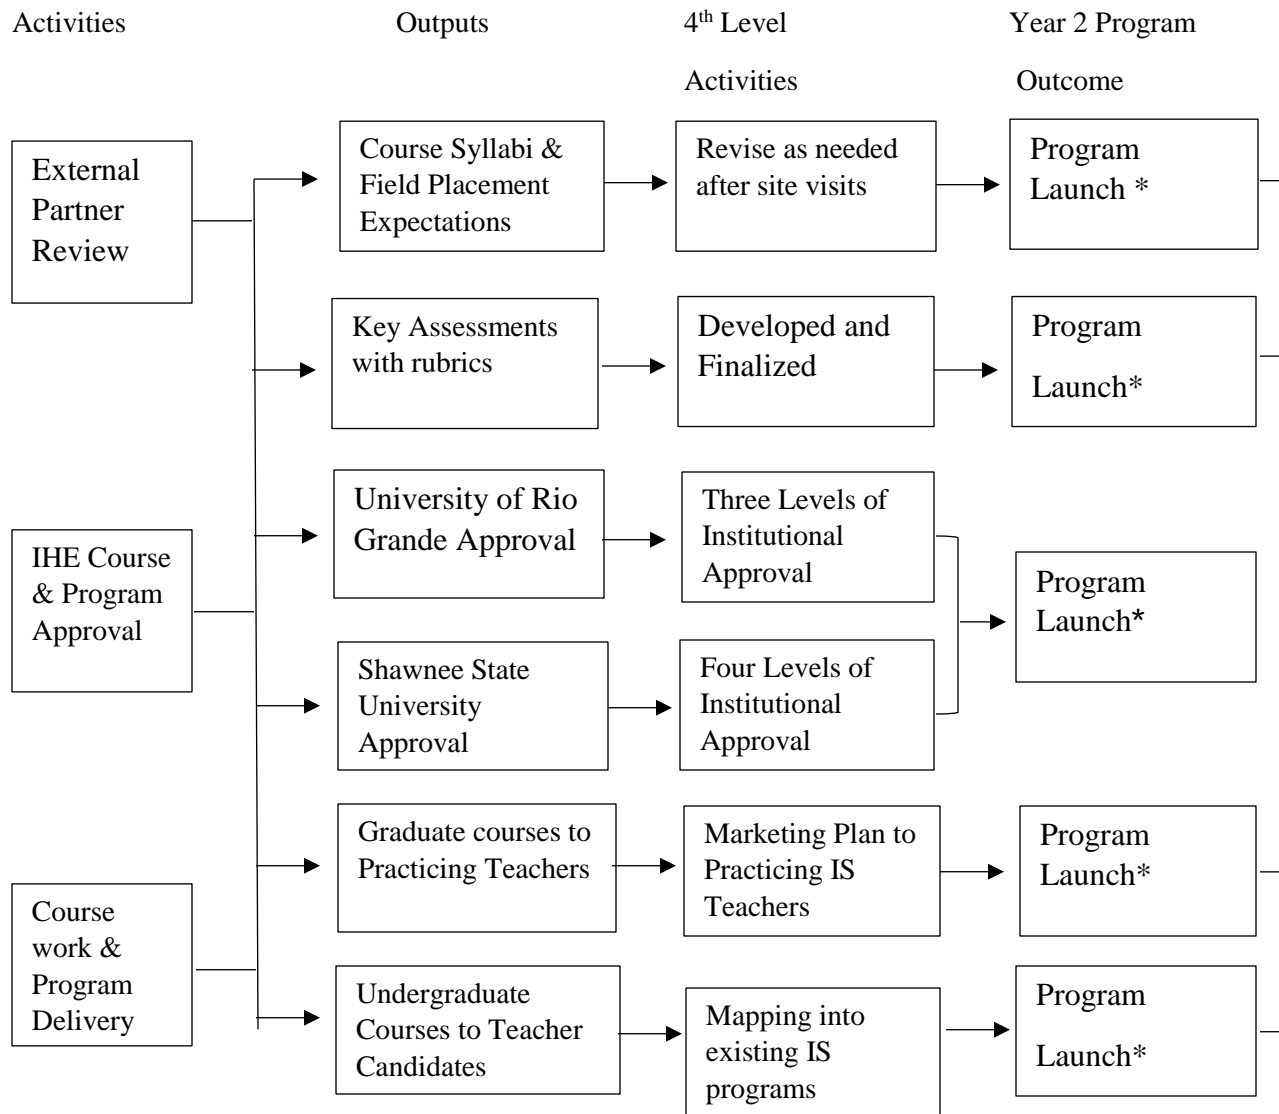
Activities

Outputs

4$^{th}$ Level Activities

Year 2 Program Outcome

External Partner Review

Course Syllabi & Field Placement Expectations

Revise as needed after site visits

Program Launch *

Key Assessments with rubrics

Developed and Finalized

Program Launch*

IHE Course & Program Approval

University of Rio Grande Approval

Three Levels of Institutional Approval

Program Launch*

Shawnee State University Approval

Four Levels of Institutional Approval

Course work & Program Delivery

Graduate courses to Practicing Teachers

Marketing Plan to Practicing IS Teachers

Program Launch*

Undergraduate Courses to Teacher Candidates

Mapping into existing IS programs

Program Launch*